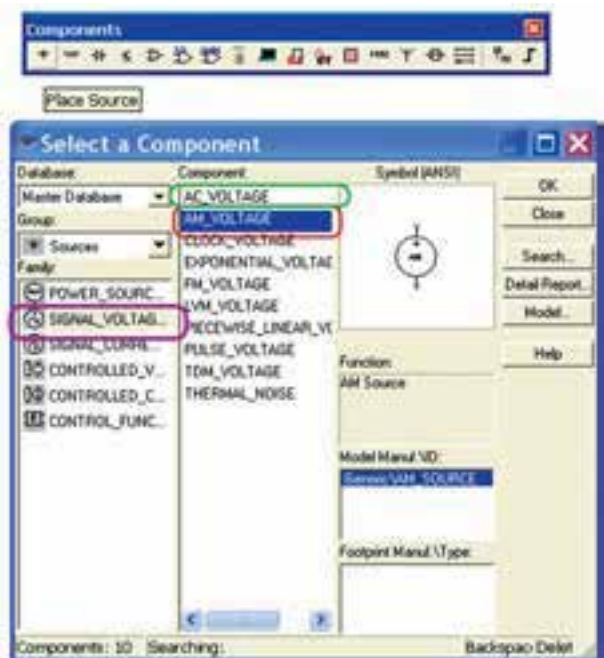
Components

Place Source

Select a Component

Database:
Master Database
Group:
Sources
Family:
POWER_SOURC...
SIGNAL_VOLTAG...
SIGNAL_CURR...
CONTROLLED_V...
CONTROLLED_C...
CONTROL_FUNC...

Component:
AC_VOLTAGE
AM_VOLTAGE
CLOCK_VOLTAGE
EXPONENTIAL_VOLTAG
FM_VOLTAGE
LVM_VOLTAGE
PIECEWISE_LINEAR_VO
PULSE_VOLTAGE
TDM_VOLTAGE
THERMAL_NOISE

Symbol (ANSI)

Function:
AM Source

Model Manuf.\ID:
Generic\AM_SOURCE

Footprint Manuf.\Type:

OK
Close
Search...
Detail Report...
Model...
Help

Components: 10   Searching:   Backspac Delet